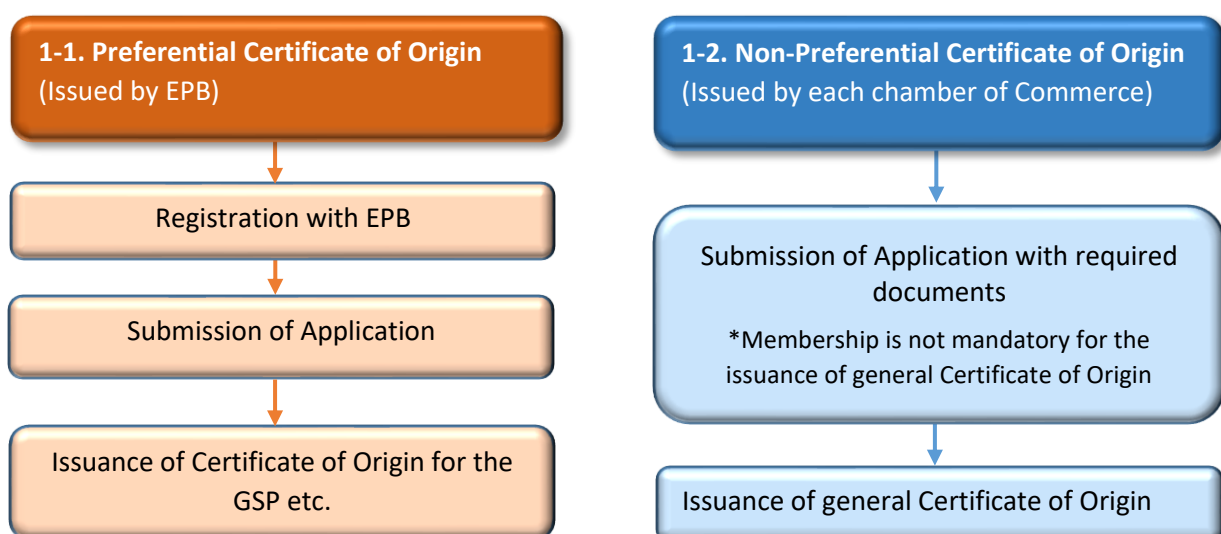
1-1. Preferential Certificate of Origin
(Issued by EPB)

Registration with EPB

Submission of Application

Issuance of Certificate of Origin for the GSP etc.

1-2. Non-Preferential Certificate of Origin
(Issued by each chamber of Commerce)

Submission of Application with required documents

*Membership is not mandatory for the issuance of general Certificate of Origin

Issuance of general Certificate of Origin